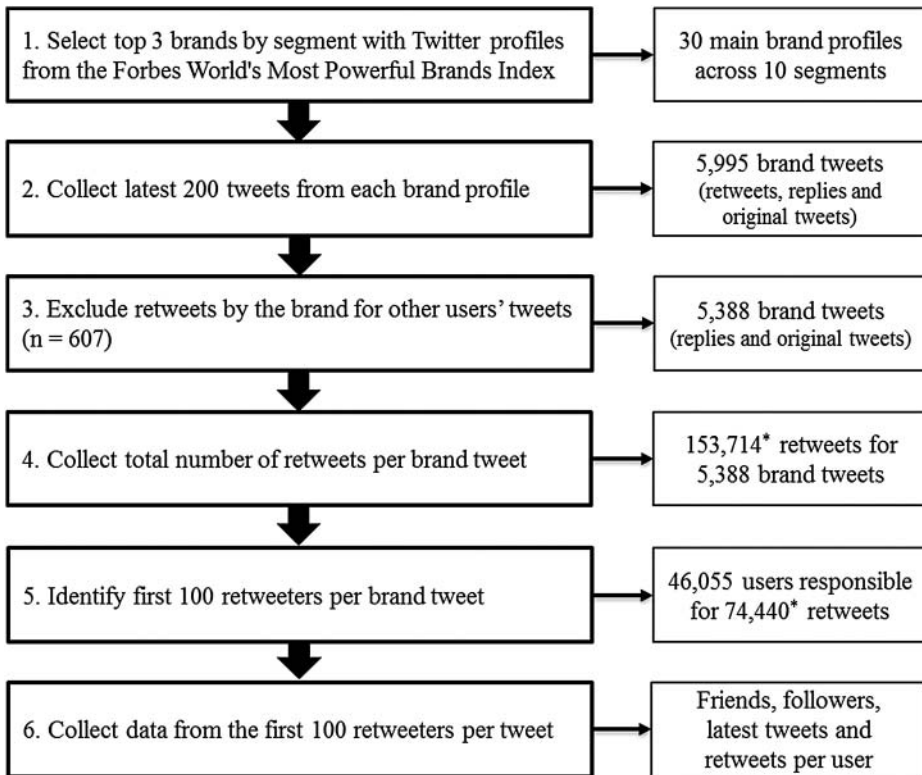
1. Select top 3 brands by segment with Twitter profiles from the Forbes World's Most Powerful Brands Index

30 main brand profiles across 10 segments

2. Collect latest 200 tweets from each brand profile

5,995 brand tweets (retweets, replies and original tweets)

3. Exclude retweets by the brand for other users' tweets (n = 607)

5,388 brand tweets (replies and original tweets)

4. Collect total number of retweets per brand tweet

153,714* retweets for 5,388 brand tweets

5. Identify first 100 retweeters per brand tweet

46,055 users responsible for 74,440* retweets

6. Collect data from the first 100 retweeters per tweet

Friends, followers, latest tweets and retweets per user